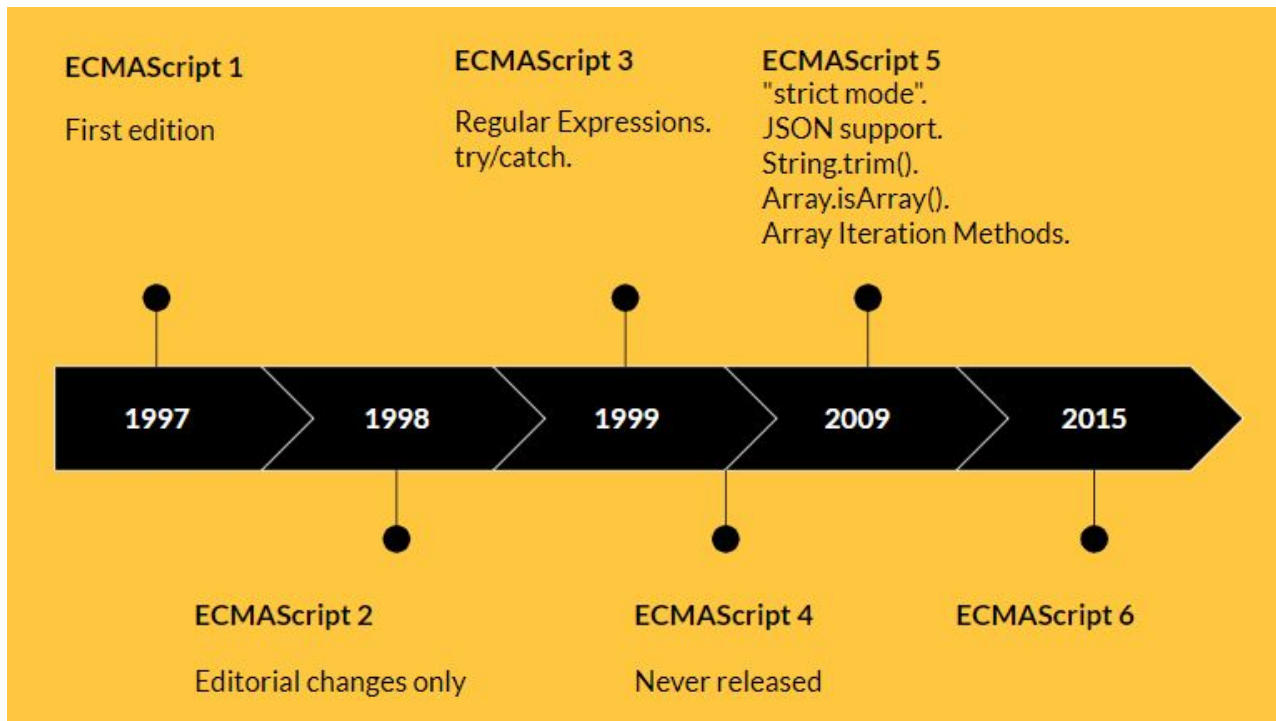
ECMAScript 1

First edition

ECMAScript 3

Regular Expressions.
try/catch.

ECMAScript 5
"strict mode".
JSON support.
String.trim().
Array.isArray().
Array Iteration Methods.

1997

1998

1999

2009

2015

ECMAScript 2

Editorial changes only

ECMAScript 4

Never released

ECMAScript 6